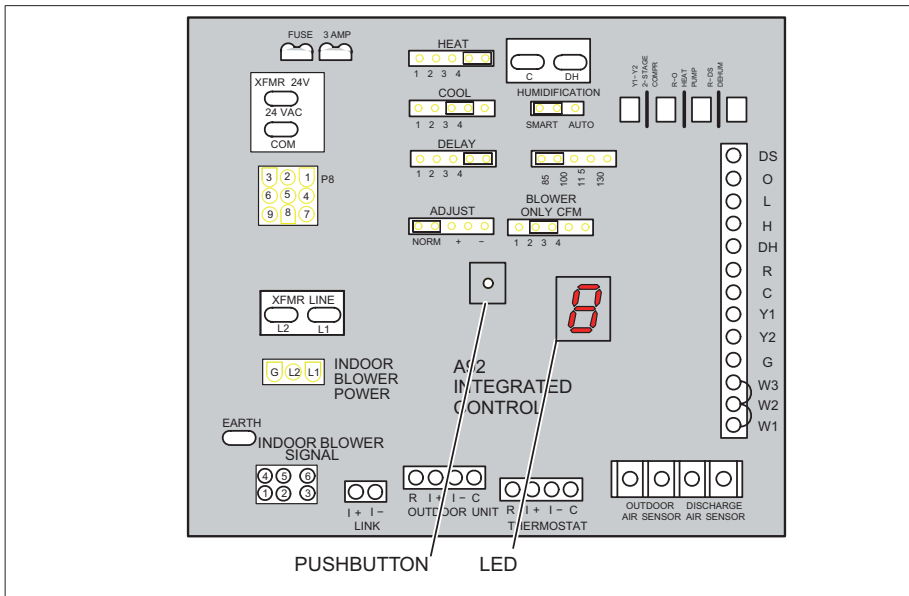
FUSE 3 AMP

HEAT
1 2 3 4

C DH

Y1–Y2 2- STAGE COMPR

R–O HEAT PUMP

R–DS DEHUM

XFMR 24V
24 VAC
COM

COOL
1 2 3 4

HUMIDIFICATION
SMART AUTO

DELAY
1 2 3 4

85 100 11 5 130

3 2 1
6 5 4
9 8 7
P8

ADJUST
NORM + –

BLOWER ONLY CFM
1 2 3 4

DS
O
L
H
DH
R
C
Y1
Y2
G
W3
W2
W1

XFMR LINE
L2 L1

G L2 L1
INDOOR BLOWER POWER

AS2 INTEGRATED CONTROL

EARTH
INDOOR BLOWER SIGNAL

4 5 6
1 2 3

I+ I–
LINK

R I+ I– C
OUTDOOR UNIT

R I+ I– C
THERMOSTAT

OUTDOOR AIR SENSOR
DISCHARGE AIR SENSOR

PUSHBUTTON
LED